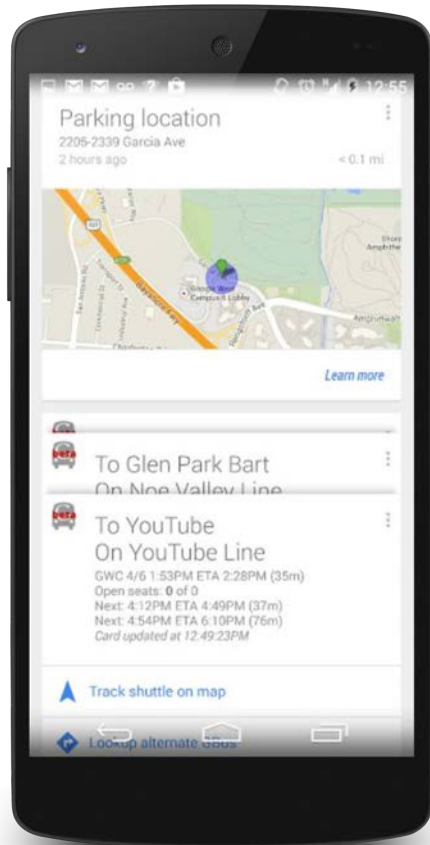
12:55

Parking location
2205-2339 Garcia Ave
2 hours ago
< 0.1 mi

Amphitheatre
Google Bldg
Campus Lobby

Learn more

beta
To Glen Park Bart
On Noe Valley Line

beta
To YouTube
On YouTube Line
GWC 4/6 1:53PM ETA 2:28PM (35m)
Open seats: 0 of 0
Next: 4:12PM ETA 4:49PM (37m)
Next: 4:54PM ETA 6:10PM (76m)
Card updated at 12:49:23PM

Track shuttle on map

Lookup alternate GBus